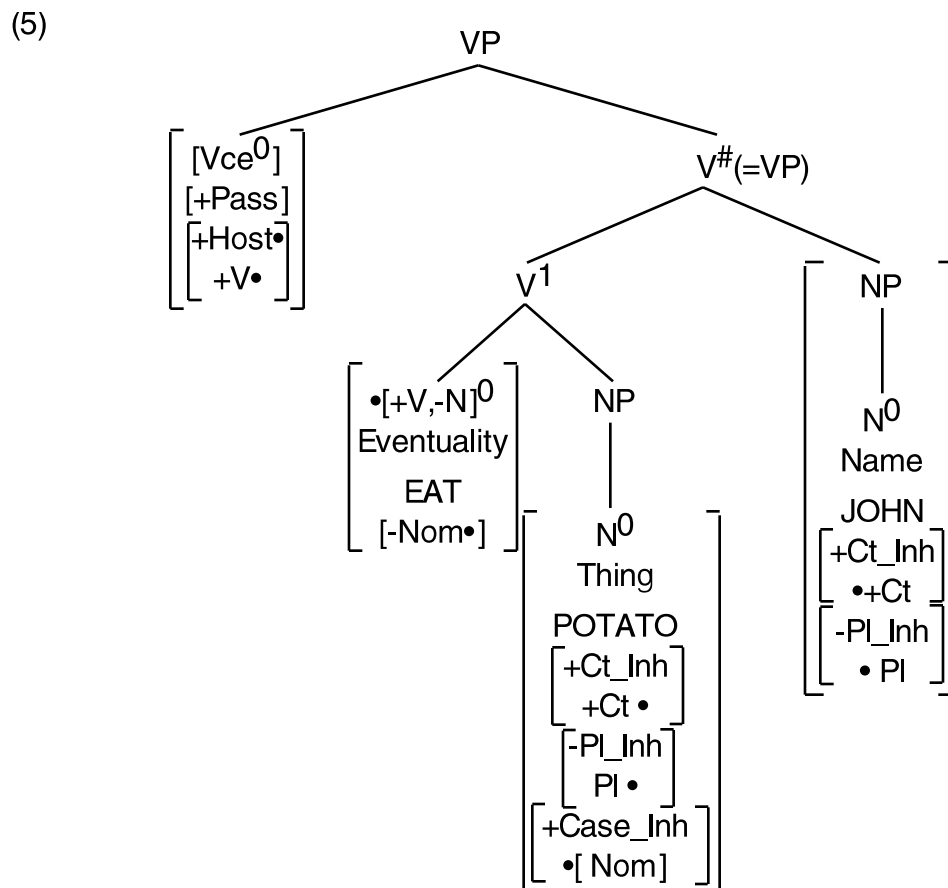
(5)

VP

[Vce$^0$]
[+Pass]
+Host•
+V•

V$^\#$(=VP)

V$^1$

•[+V,-N]$^0$
Eventuality
EAT
[-Nom•]

NP

N$^0$
Thing
POTATO
+Ct_Inh
+Ct •
-Pl_Inh
Pl •
+Case_Inh
•[ Nom]

NP

N$^0$
Name
JOHN
+Ct_Inh
•+Ct
-Pl_Inh
• Pl